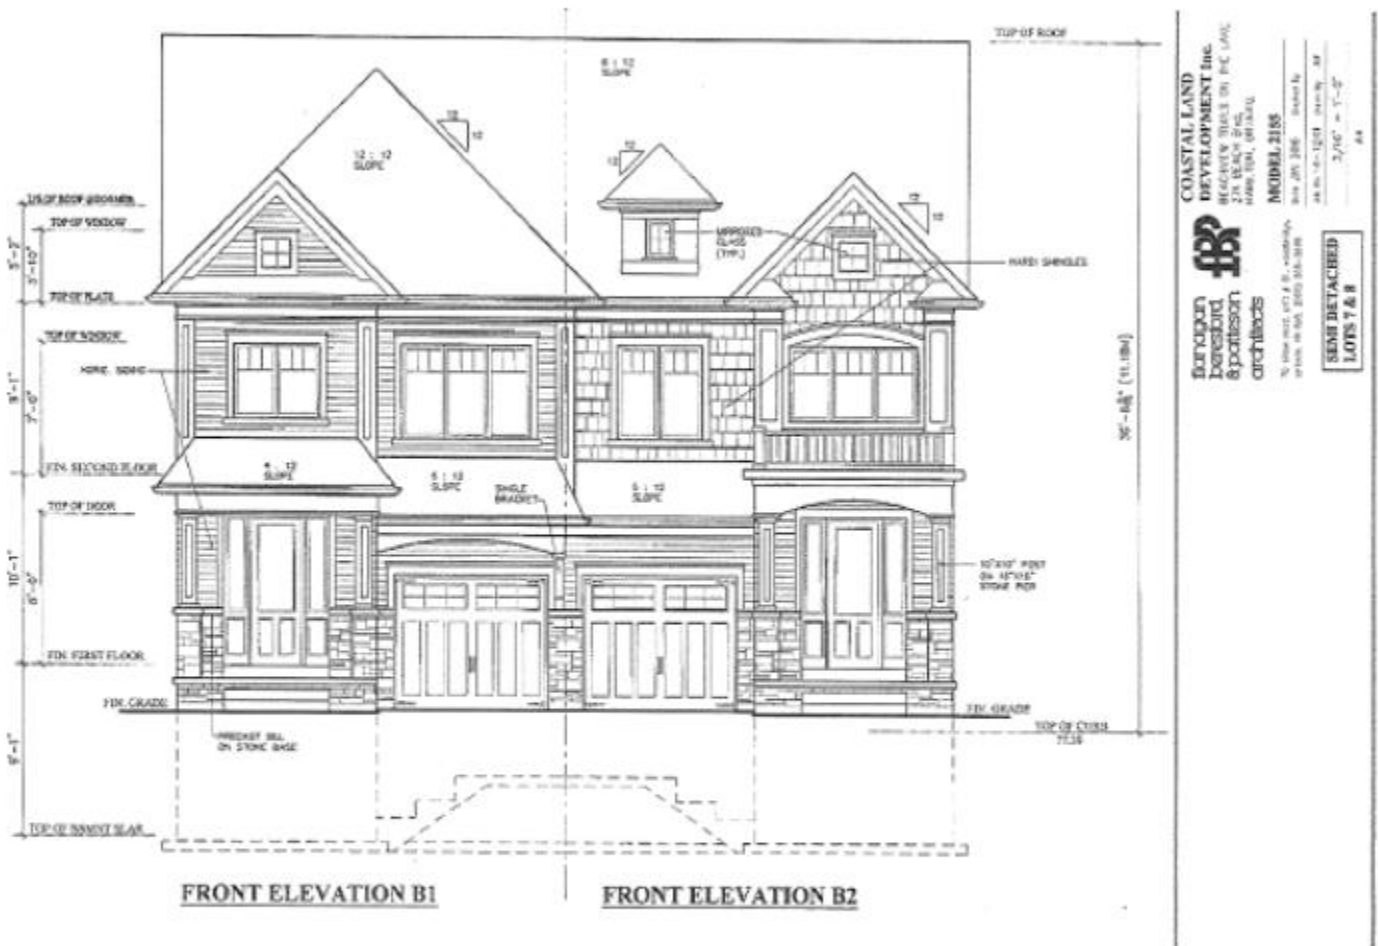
TOP OF ROOF

8 : 12 SLOPE

12 : 12 SLOPE

12 10

12 10

12 10

U/S OF ROOF @DORMER

TOP OF WINDOW

TOP OF PLATE

TOP OF WINDOW

FIN. SECOND FLOOR

TOP OF DOOR

FIN. FIRST FLOOR

FIN. GRADE

TOP OF BASMT SLAB

5'-2"

3'-10"

9'-1"

7'-0"

10'-1"

8'-0"

9'-1"

HORIZ. SIDING

MIRRORED GLASS (TYP.)

HARDI SHINGLES

4 : 12 SLOPE

5 : 12 SLOPE

5 : 12 SLOPE

SINGLE BRACKET

10"X10" POST ON 16"X16" STONE PIER

PRECAST SILL ON STONE BASE

FIN. GRADE

TOP OF CURB 77.10

36'-6¼" (11.18M)

FRONT ELEVATION B1

FRONT ELEVATION B2

COASTAL LAND DEVELOPMENT Inc.

BEACHVIEW TRAILS ON THE LAKE
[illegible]

MODEL 2185

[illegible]

3/16" = 1'-0"

flanagan beresford & patteson architects

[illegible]

SEMI DETACHED LOTS 7 & 8